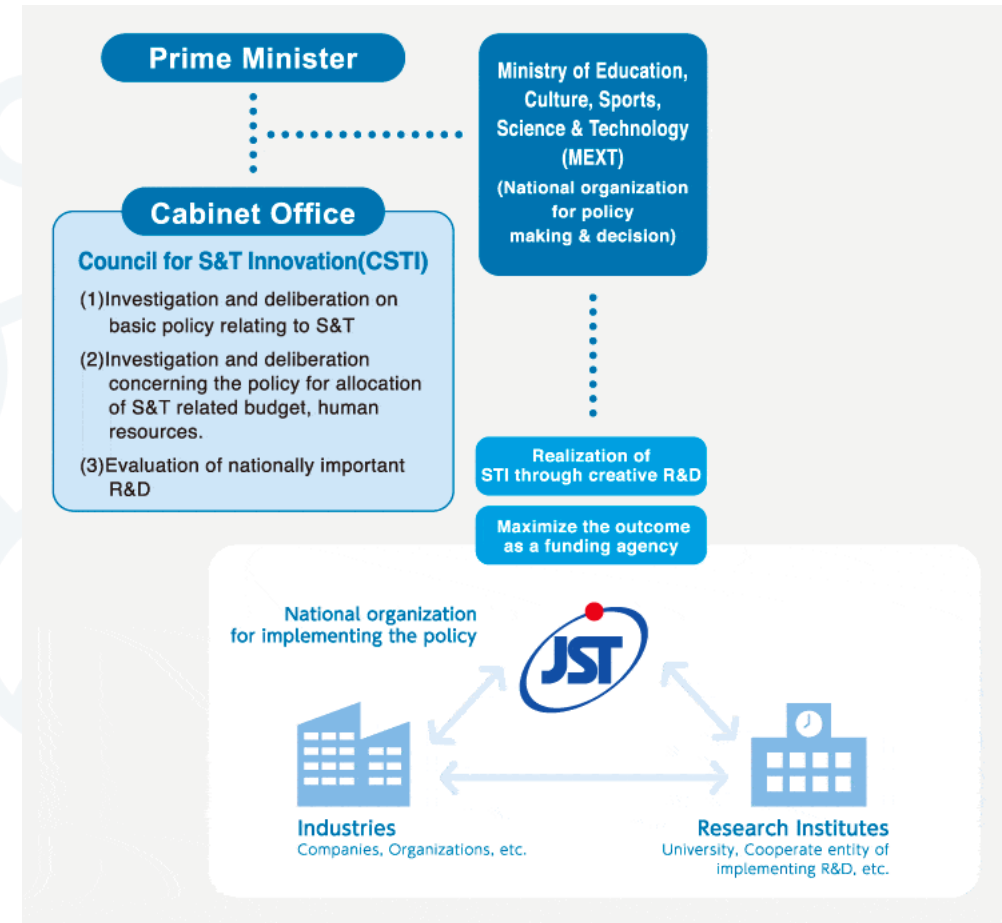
Prime Minister

Ministry of Education, Culture, Sports, Science & Technology (MEXT)
(National organization for policy making & decision)

Cabinet Office

Council for S&T Innovation(CSTI)

(1)Investigation and deliberation on basic policy relating to S&T

(2)Investigation and deliberation concerning the policy for allocation of S&T related budget, human resources.

(3)Evaluation of nationally important R&D

Realization of STI through creative R&D

Maximize the outcome as a funding agency

National organization for implementing the policy

JST

Industries
Companies, Organizations, etc.

Research Institutes
University, Cooperate entity of implementing R&D, etc.